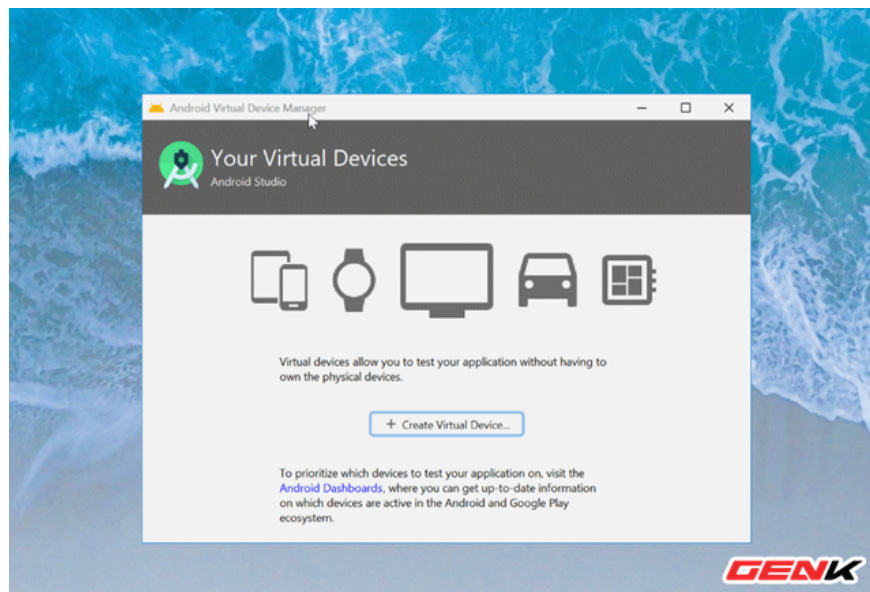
Android Virtual Device Manager

Your Virtual Devices
Android Studio

Virtual devices allow you to test your application without having to own the physical devices.

+ Create Virtual Device...

To prioritize which devices to test your application on, visit the Android Dashboards, where you can get up-to-date information on which devices are active in the Android and Google Play ecosystem.

GENK